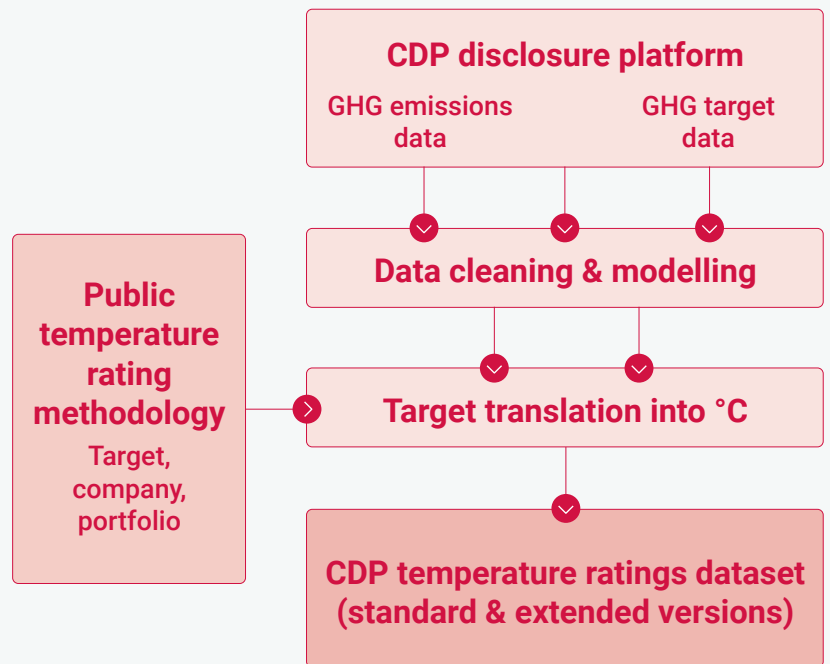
CDP disclosure platform

GHG emissions data

GHG target data

Data cleaning & modelling

Public temperature rating methodology

Target, company, portfolio

Target translation into °C

CDP temperature ratings dataset (standard & extended versions)